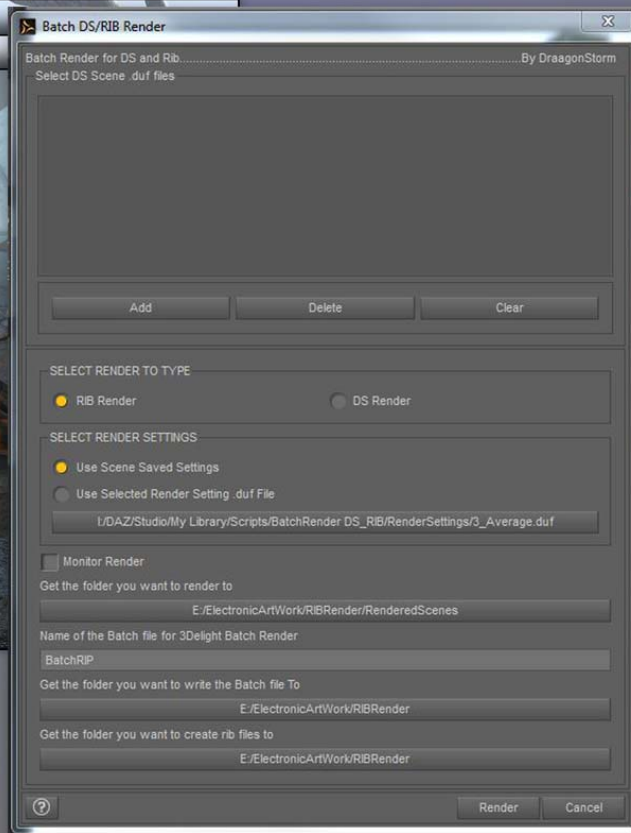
Batch DS/RIB Render

Batch Render for DS and Rib............................................................................................................By DraagonStorm

Select DS Scene .duf files

Add

Delete

Clear

SELECT RENDER TO TYPE

RIB Render

DS Render

SELECT RENDER SETTINGS

Use Scene Saved Settings

Use Selected Render Setting .duf File

I:/DAZ/Studio/My Library/Scripts/BatchRender DS_RIB/RenderSettings/3_Average.duf

Monitor Render

Get the folder you want to render to

E:/ElectronicArtWork/RIBRender/RenderedScenes

Name of the Batch file for 3Delight Batch Render

BatchRIP

Get the folder you want to write the Batch file To

E:/ElectronicArtWork/RIBRender

Get the folder you want to create rib files to

E:/ElectronicArtWork/RIBRender

Render

Cancel